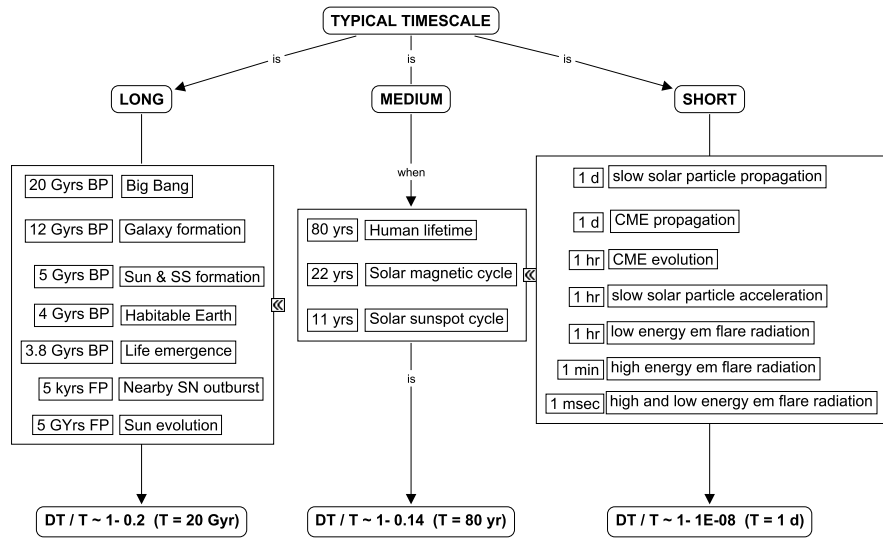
TYPICAL TIMESCALE

is

is

is

LONG

MEDIUM

SHORT

20 Gyrs BP Big Bang

12 Gyrs BP Galaxy formation

5 Gyrs BP Sun & SS formation

4 Gyrs BP Habitable Earth

3.8 Gyrs BP Life emergence

5 kyrs FP Nearby SN outburst

5 GYrs FP Sun evolution

when

80 yrs Human lifetime

22 yrs Solar magnetic cycle

11 yrs Solar sunspot cycle

is

1 d slow solar particle propagation

1 d CME propagation

1 hr CME evolution

1 hr slow solar particle acceleration

1 hr low energy em flare radiation

1 min high energy em flare radiation

1 msec high and low energy em flare radiation

DT / T ~ 1- 0.2 (T = 20 Gyr)

DT / T ~ 1- 0.14 (T = 80 yr)

DT / T ~ 1- 1E-08 (T = 1 d)